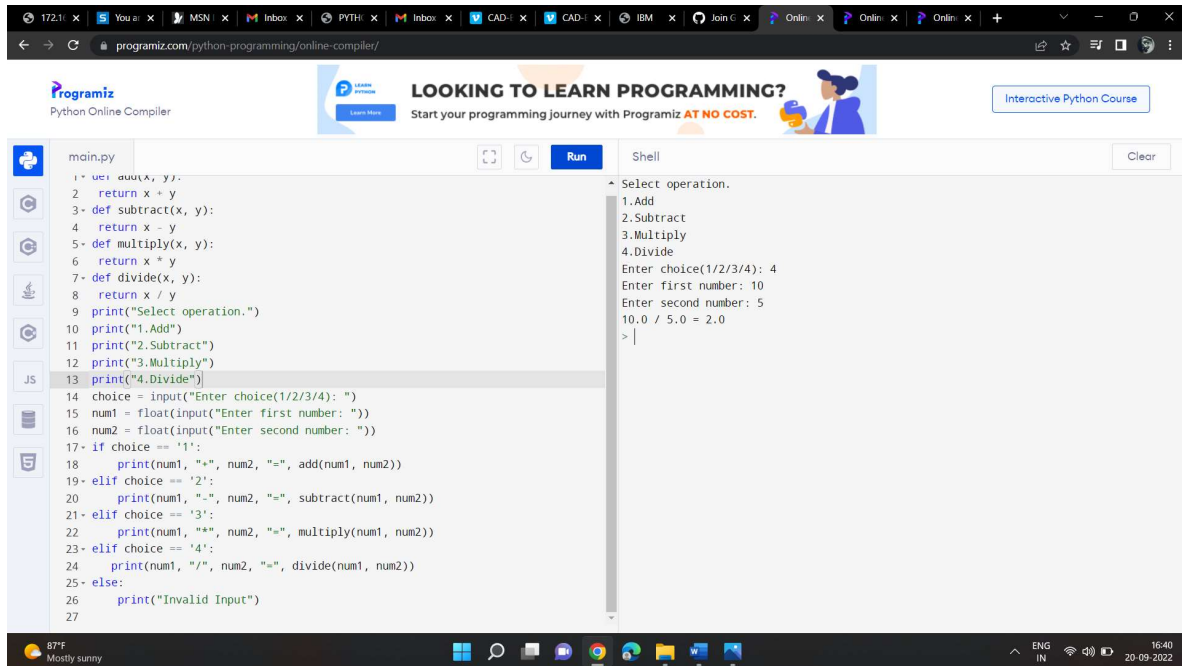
172.1( × | You ar × | MSN × | Inbox × | PYTH × | Inbox × | CAD-| × | CAD-| × | IBM × | Join G × | Onlin × | Onlin × | Onlin × | +

programiz.com/python-programming/online-compiler/

Programiz
Python Online Compiler

LEARN PYTHON
Learn More
LOOKING TO LEARN PROGRAMMING?
Start your programming journey with Programiz AT NO COST.

Interactive Python Course

main.py

Run

Shell

Clear

1 def add(x, y):
2 return x + y
3 def subtract(x, y):
4 return x - y
5 def multiply(x, y):
6 return x * y
7 def divide(x, y):
8 return x / y
9 print("Select operation.")
10 print("1.Add")
11 print("2.Subtract")
12 print("3.Multiply")
13 print("4.Divide")
14 choice = input("Enter choice(1/2/3/4): ")
15 num1 = float(input("Enter first number: "))
16 num2 = float(input("Enter second number: "))
17 if choice == '1':
18 print(num1, "+", num2, "=", add(num1, num2))
19 elif choice == '2':
20 print(num1, "-", num2, "=", subtract(num1, num2))
21 elif choice == '3':
22 print(num1, "*", num2, "=", multiply(num1, num2))
23 elif choice == '4':
24 print(num1, "/", num2, "=", divide(num1, num2))
25 else:
26 print("Invalid Input")
27

Select operation.
1.Add
2.Subtract
3.Multiply
4.Divide
Enter choice(1/2/3/4): 4
Enter first number: 10
Enter second number: 5
10.0 / 5.0 = 2.0
>

JS

87°F
Mostly sunny

ENG
IN
16:40
20-09-2022